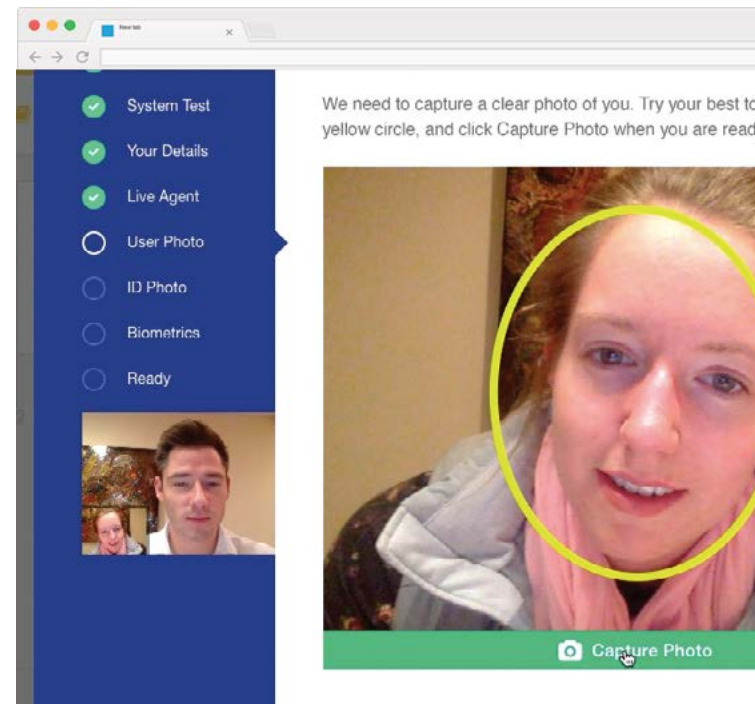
New tab

×

System Test

Your Details

Live Agent

User Photo

ID Photo

Biometrics

Ready

We need to capture a clear photo of you. Try your best to yellow circle, and click Capture Photo when you are read

Capture Photo